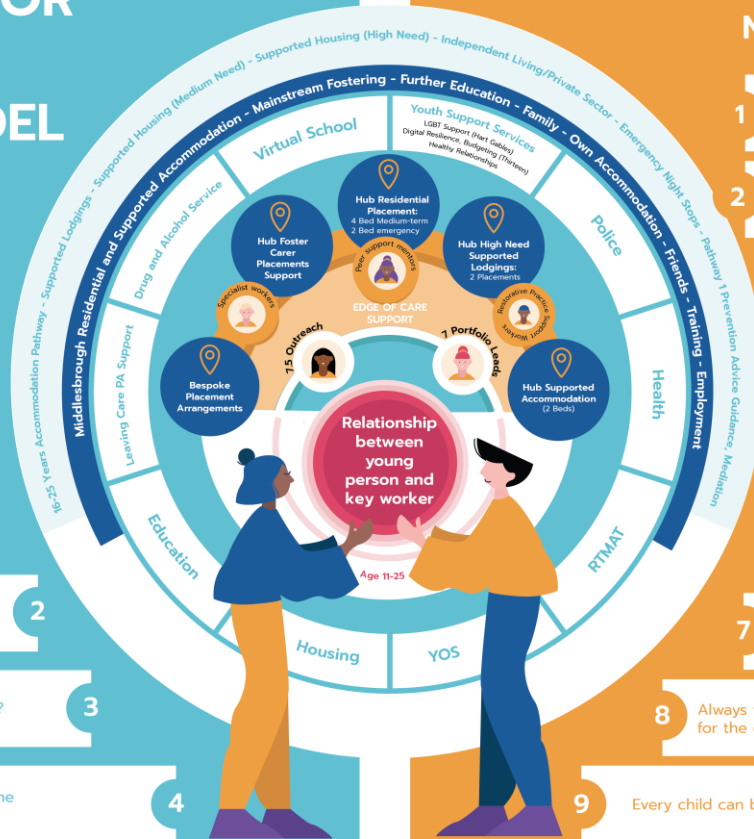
OR

DEL

N

16-25 Years Accommodation Pathway - Supported Lodgings - Supported Housing (Medium Need) - Supported Housing (High Need) - Independent Living/Private Sector - Emergency Night Stops - Pathway 1 Prevention Advice Guidance, Mediation

Middlesbrough Residential and Supported Accommodation - Mainstream Fostering - Further Education - Family - Own Accommodation - Friends - Training - Employment

Virtual School

Youth Support Services
LGBT Support (Hart Gables)
Digital Resilience, Budgeting (Thirteen)
Healthy Relationships

Police

Health

RTMAT

YOS

Housing

Education

Leaving Care PA Support

Drug and Alcohol Service

Hub Residential Placement:
4 Bed Medium-term
2 Bed emergency

Hub Foster Carer Placements Support

Hub High Need Supported Lodgings:
2 Placements

Peer support mentors

Specialist workers

Restorative Practice Support workers

EDGE OF CARE SUPPORT

Bespoke Placement Arrangements

Hub Supported Accommodation
(2 Beds)

7.5 Outreach

7 Portfolio Leads

Relationship between young person and key worker

Age 11-25

1

2

2

3

4

7

8 Always
for the

9 Every child can b

ne